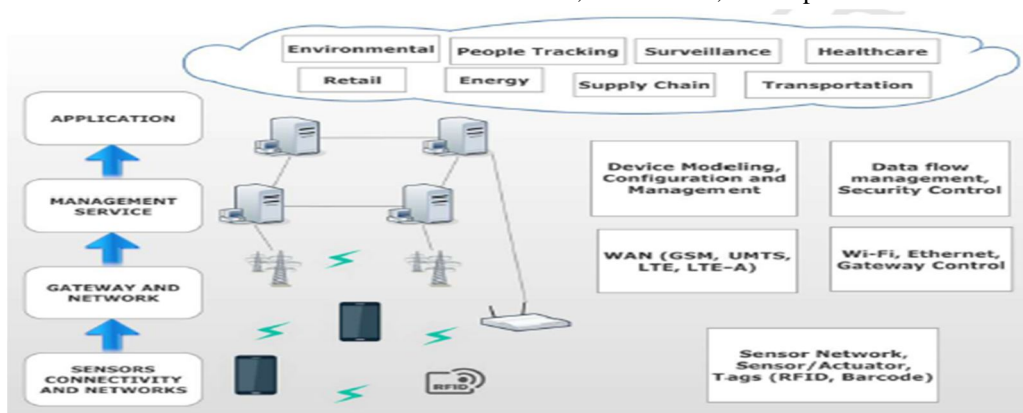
Environmental People Tracking Surveillance Healthcare

Retail Energy Supply Chain Transportation

APPLICATION

MANAGEMENT SERVICE

GATEWAY AND NETWORK

SENSORS CONNECTIVITY AND NETWORKS

Device Modeling, Configuration and Management

Data flow management, Security Control

WAN (GSM, UMTS, LTE, LTE-A)

Wi-Fi, Ethernet, Gateway Control

RFID

Sensor Network, Sensor/Actuator, Tags (RFID, Barcode)